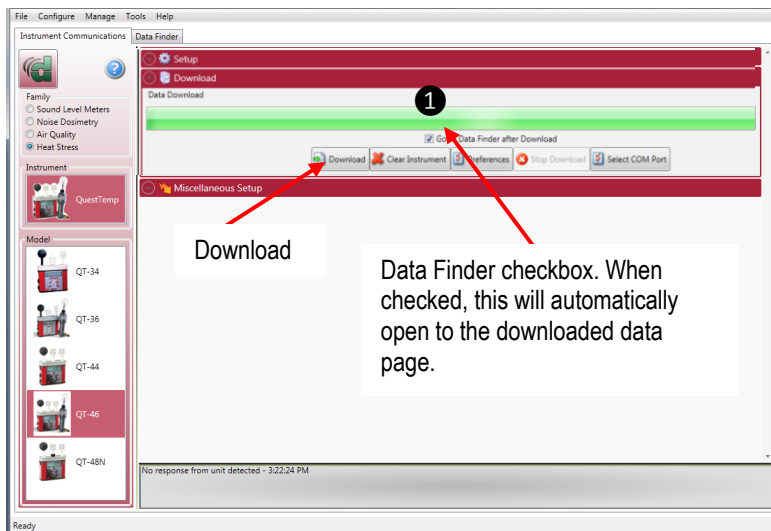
File Configure Manage Tools Help

Instrument Communications Data Finder

Family
Sound Level Meters
Noise Dosimetry
Air Quality
Heat Stress

Instrument

QuestTemp

Model

QT-34

QT-36

QT-44

QT-46

QT-48N

Setup

Download

Data Download

1

Go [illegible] Data Finder after Download

Download Clear Instrument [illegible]references Stop Download Select COM Port

Miscellaneous Setup

Download

Data Finder checkbox. When checked, this will automatically open to the downloaded data page.

No response from unit detected - 3:22:24 PM

Ready